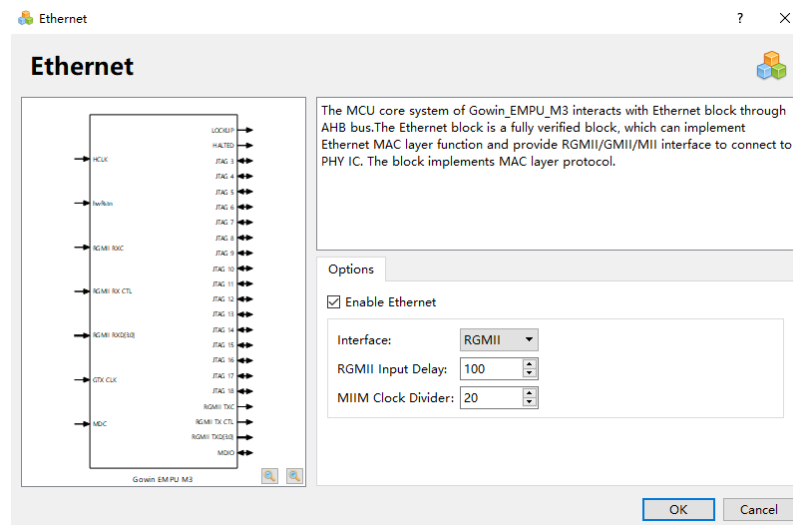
Ethernet

? X

Ethernet

HCLK
hwRstn
RGMII RXC
RGMII RX CTL
RGMII RXD[3:0]
GTX CLK
MDC

LOCKUP
HALTED
JTAG 3
JTAG 4
JTAG 5
JTAG 6
JTAG 7
JTAG 8
JTAG 9
JTAG 10
JTAG 11
JTAG 12
JTAG 13
JTAG 14
JTAG 15
JTAG 16
JTAG 17
JTAG 18
RGMII TXC
RGMII TX CTL
RGMII TXD[3:0]
MDIO

Gowin EMPU M3

The MCU core system of Gowin_EMPU_M3 interacts with Ethernet block through AHB bus.The Ethernet block is a fully verified block, which can implement Ethernet MAC layer function and provide RGMII/GMII/MII interface to connect to PHY IC. The block implements MAC layer protocol.

Options

Enable Ethernet

Interface: RGMII

RGMII Input Delay: 100

MIIM Clock Divider: 20

OK Cancel